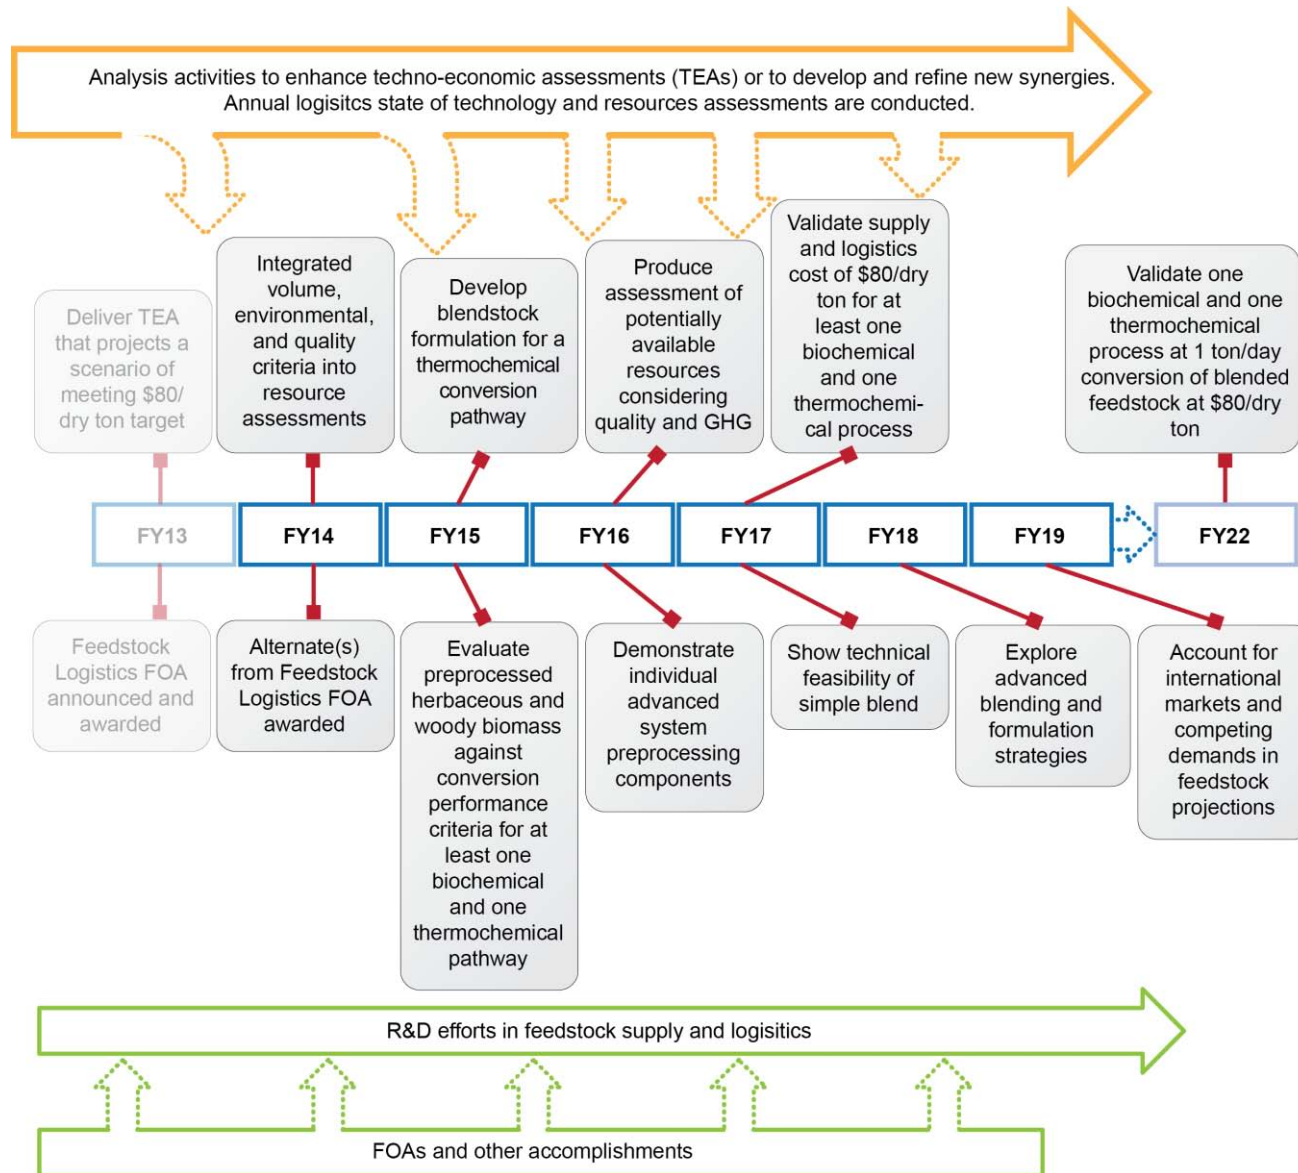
Analysis activities to enhance techno-economic assessments (TEAs) or to develop and refine new synergies. Annual logisitcs state of technology and resources assessments are conducted.

Deliver TEA that projects a scenario of meeting $80/ dry ton target

Integrated volume, environmental, and quality criteria into resource assessments

Develop blendstock formulation for a thermochemical conversion pathway

Produce assessment of potentially available resources considering quality and GHG

Validate supply and logistics cost of $80/dry ton for at least one biochemical and one thermochemical process

Validate one biochemical and one thermochemical process at 1 ton/day conversion of blended feedstock at $80/dry ton

FY13 | FY14 | FY15 | FY16 | FY17 | FY18 | FY19 | FY22

Feedstock Logistics FOA announced and awarded

Alternate(s) from Feedstock Logistics FOA awarded

Evaluate preprocessed herbaceous and woody biomass against conversion performance criteria for at least one biochemical and one thermochemical pathway

Demonstrate individual advanced system preprocessing components

Show technical feasibility of simple blend

Explore advanced blending and formulation strategies

Account for international markets and competing demands in feedstock projections

R&D efforts in feedstock supply and logisitics

FOAs and other accomplishments